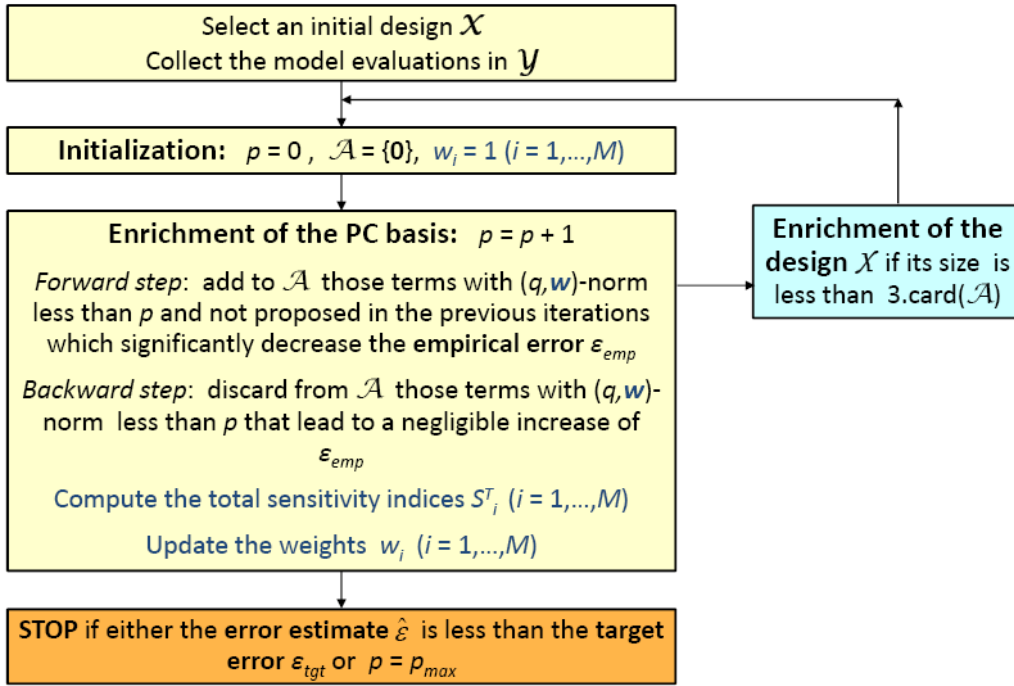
Select an initial design $\mathcal{X}$
Collect the model evaluations in $\mathcal{Y}$

**Initialization:** $p = 0$ , $\mathcal{A} = \{0\}$, $w_i = 1$ $(i = 1,\ldots,M)$

**Enrichment of the PC basis:** $p = p + 1$

*Forward step*: add to $\mathcal{A}$ those terms with $(q,\boldsymbol{w})$-norm less than $p$ and not proposed in the previous iterations which significantly decrease the **empirical error** $\varepsilon_{emp}$

*Backward step*: discard from $\mathcal{A}$ those terms with $(q,\boldsymbol{w})$-norm less than $p$ that lead to a negligible increase of $\varepsilon_{emp}$

Compute the total sensitivity indices $S^T_i$ $(i = 1,\ldots,M)$

Update the weights $w_i$ $(i = 1,\ldots,M)$

**Enrichment of the design** $\mathcal{X}$ if its size is less than 3.card$(\mathcal{A})$

**STOP** if either the **error estimate** $\hat{\varepsilon}$ is less than the **target error** $\varepsilon_{tgt}$ or $p = p_{max}$